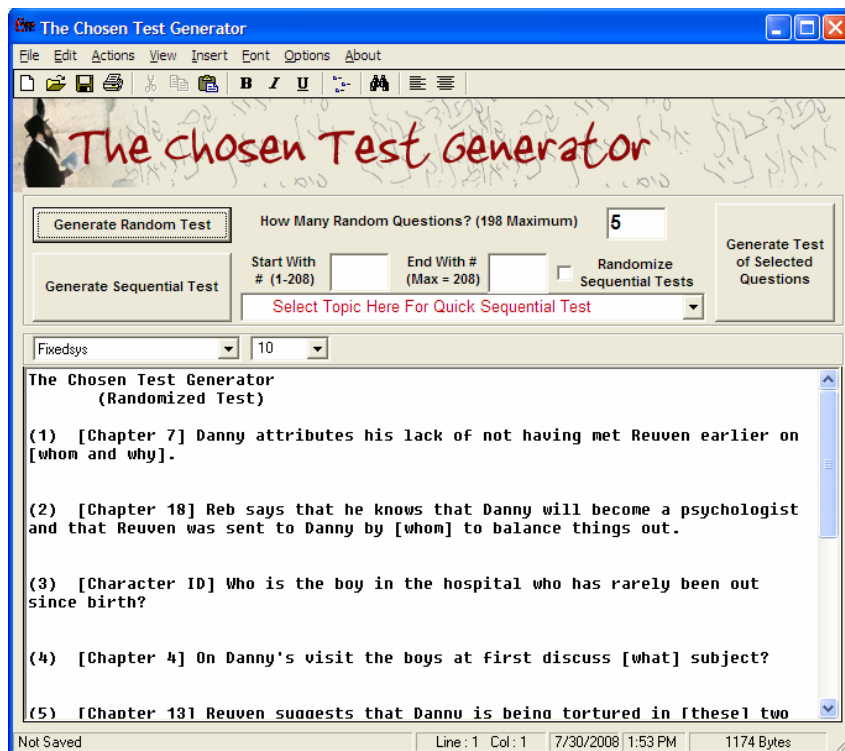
The Chosen Test Generator

File Edit Actions View Insert Font Options About

B I U

The Chosen Test Generator

Generate Random Test

How Many Random Questions? (198 Maximum) 5

Generate Test of Selected Questions

Generate Sequential Test

Start With # (1-208)

End With # (Max = 208)

Randomize Sequential Tests

Select Topic Here For Quick Sequential Test

Fixedsys 10

The Chosen Test Generator
(Randomized Test)

(1) [Chapter 7] Danny attributes his lack of not having met Reuven earlier on [whom and why].

(2) [Chapter 18] Reb says that he knows that Danny will become a psychologist and that Reuven was sent to Danny by [whom] to balance things out.

(3) [Character ID] Who is the boy in the hospital who has rarely been out since birth?

(4) [Chapter 4] On Danny's visit the boys at first discuss [what] subject?

(5) [Chapter 13] Reuven suggests that Danny is being tortured in [these] two

Not Saved Line : 1 Col : 1 7/30/2008 1:53 PM 1174 Bytes